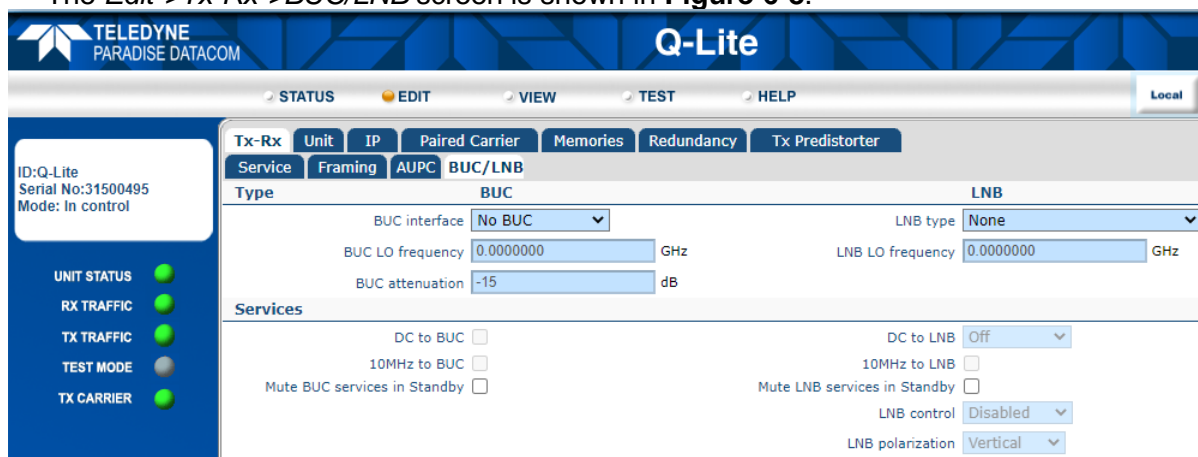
The Edit->Tx-Rx->BUC/LNB screen is shown in Figure 6-8.

TELEDYNE PARADISE DATACOM

Q-Lite

STATUS EDIT VIEW TEST HELP

Local

ID:Q-Lite
Serial No:31500495
Mode: In control

UNIT STATUS
RX TRAFFIC
TX TRAFFIC
TEST MODE
TX CARRIER

Tx-Rx Unit IP Paired Carrier Memories Redundancy Tx Predistorter
Service Framing AUPC BUC/LNB

| Type | BUC | | LNB | |
|---|---|---|---|---|
| BUC interface | No BUC | | LNB type | None |
| BUC LO frequency | 0.0000000 | GHz | LNB LO frequency | 0.0000000 GHz |
| BUC attenuation | -15 | dB | | |

Services

DC to BUC
10MHz to BUC
Mute BUC services in Standby

DC to LNB Off
10MHz to LNB
Mute LNB services in Standby
LNB control Disabled
LNB polarization Vertical